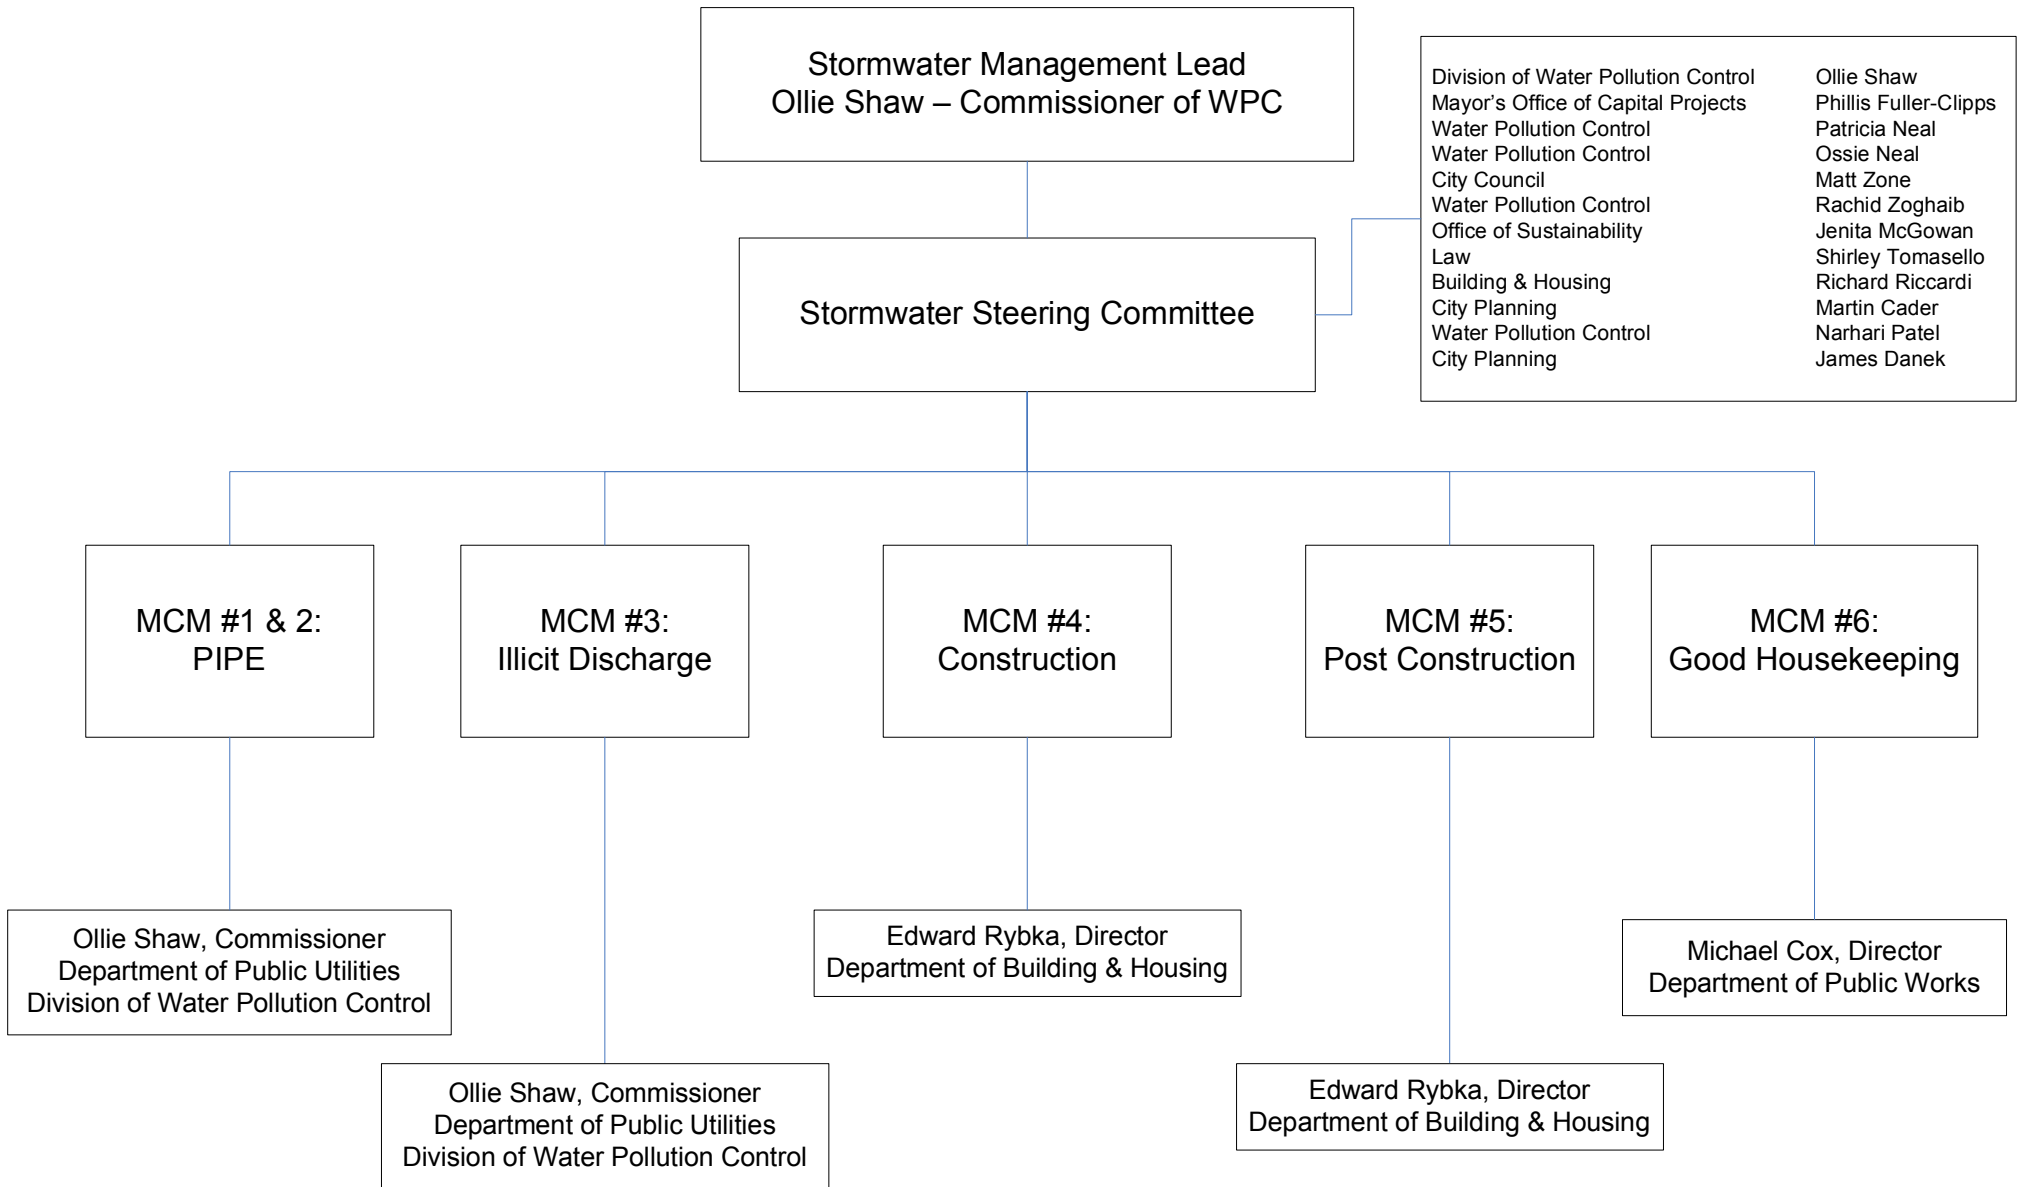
Stormwater Management Lead
Ollie Shaw – Commissioner of WPC

| | |
|---|---|
| Division of Water Pollution Control | Ollie Shaw |
| Mayor's Office of Capital Projects | Phillis Fuller-Clipps |
| Water Pollution Control | Patricia Neal |
| Water Pollution Control | Ossie Neal |
| City Council | Matt Zone |
| Water Pollution Control | Rachid Zoghaib |
| Office of Sustainability | Jenita McGowan |
| Law | Shirley Tomasello |
| Building & Housing | Richard Riccardi |
| City Planning | Martin Cader |
| Water Pollution Control | Narhari Patel |
| City Planning | James Danek |

Stormwater Steering Committee

MCM #1 & 2:
PIPE

MCM #3:
Illicit Discharge

MCM #4:
Construction

MCM #5:
Post Construction

MCM #6:
Good Housekeeping

Ollie Shaw, Commissioner
Department of Public Utilities
Division of Water Pollution Control

Edward Rybka, Director
Department of Building & Housing

Michael Cox, Director
Department of Public Works

Ollie Shaw, Commissioner
Department of Public Utilities
Division of Water Pollution Control

Edward Rybka, Director
Department of Building & Housing